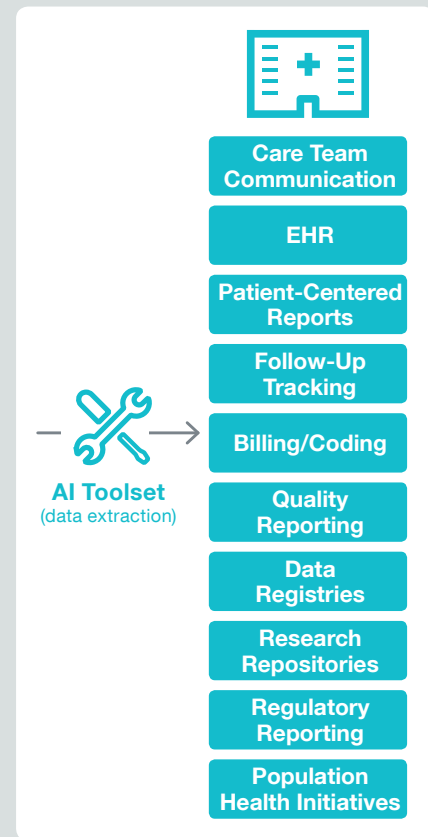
AI Toolset
(data extraction)

Care Team Communication

EHR

Patient-Centered Reports

Follow-Up Tracking

Billing/Coding

Quality Reporting

Data Registries

Research Repositories

Regulatory Reporting

Population Health Initiatives